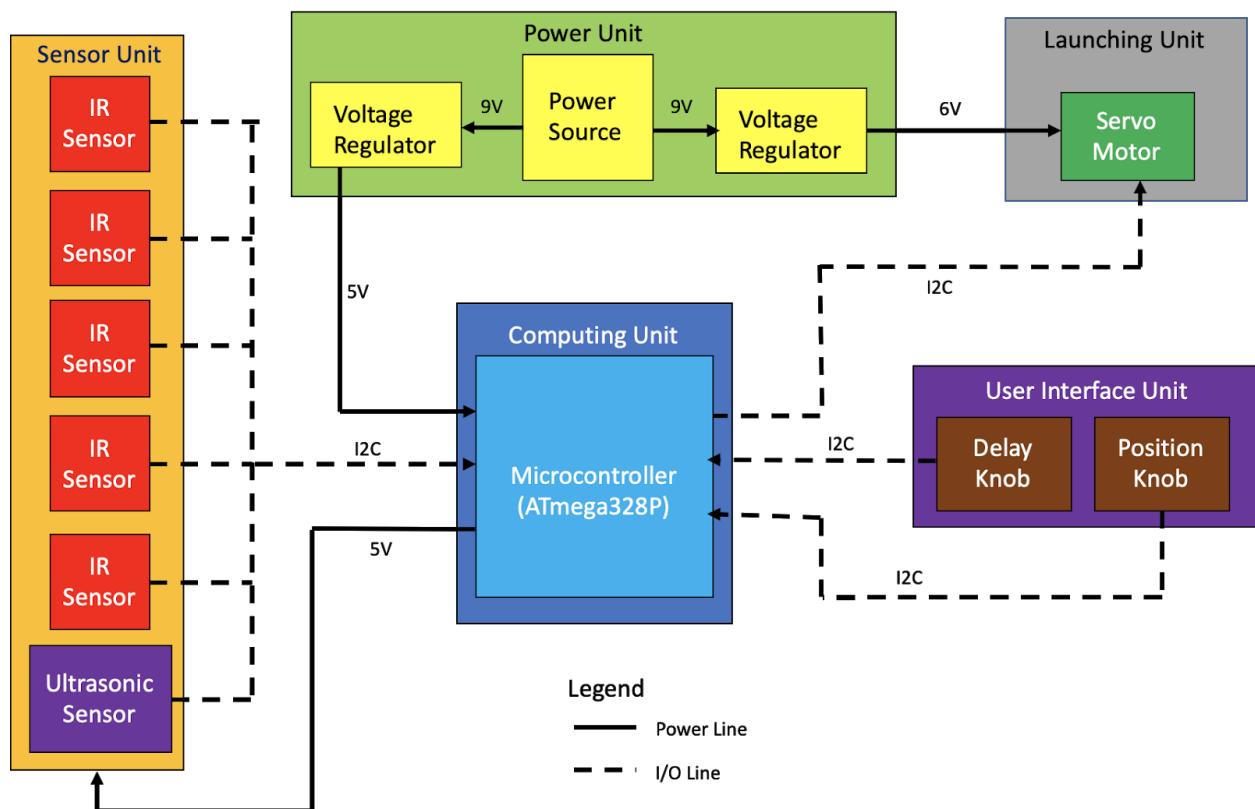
Sensor Unit

IR Sensor

IR Sensor

IR Sensor

IR Sensor

IR Sensor

Ultrasonic Sensor

Power Unit

Voltage Regulator

9V

Power Source

9V

Voltage Regulator

6V

Launching Unit

Servo Motor

5V

I2C

Computing Unit

Microcontroller (ATmega328P)

I2C

5V

User Interface Unit

Delay Knob

Position Knob

I2C

I2C

Legend

Power Line

I/O Line